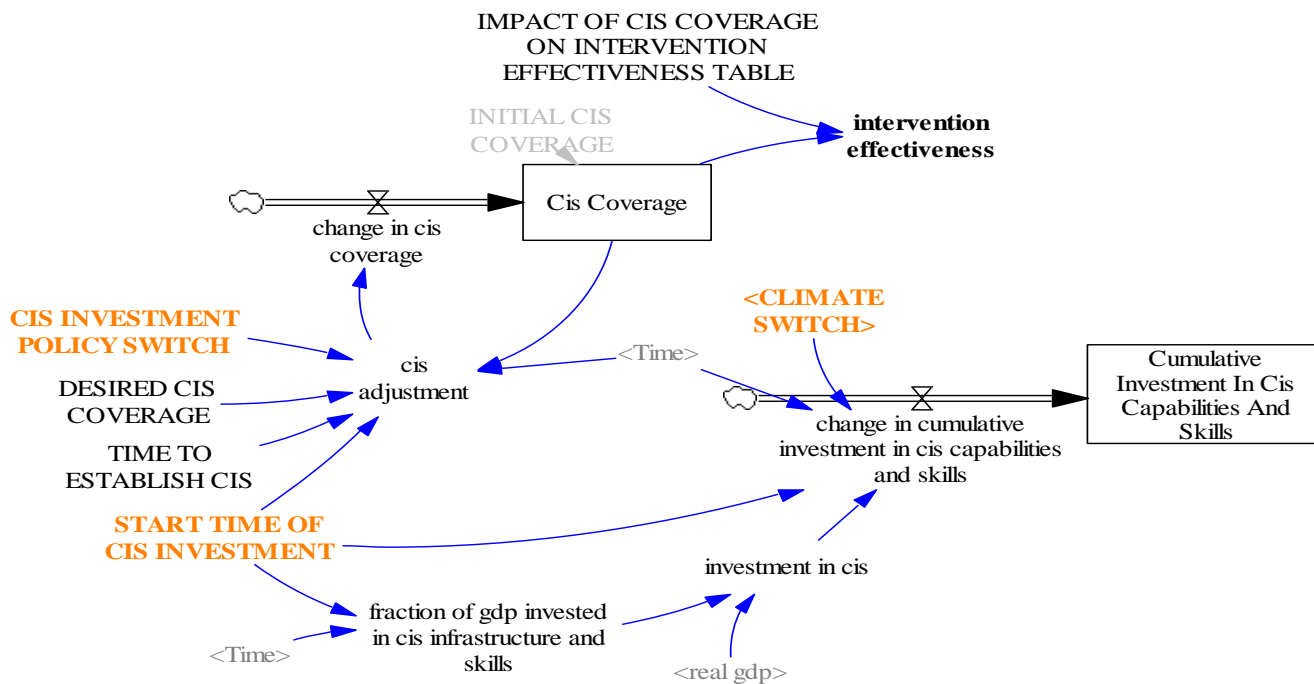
IMPACT OF CIS COVERAGE ON INTERVENTION EFFECTIVENESS TABLE

INITIAL CIS COVERAGE

intervention effectiveness

Cis Coverage

change in cis coverage

CIS INVESTMENT POLICY SWITCH

cis adjustment

<Time>

<CLIMATE SWITCH>

Cumulative Investment In Cis Capabilities And Skills

DESIRED CIS COVERAGE

TIME TO ESTABLISH CIS

change in cumulative investment in cis capabilities and skills

START TIME OF CIS INVESTMENT

investment in cis

fraction of gdp invested in cis infrastructure and skills

<Time>

<real gdp>